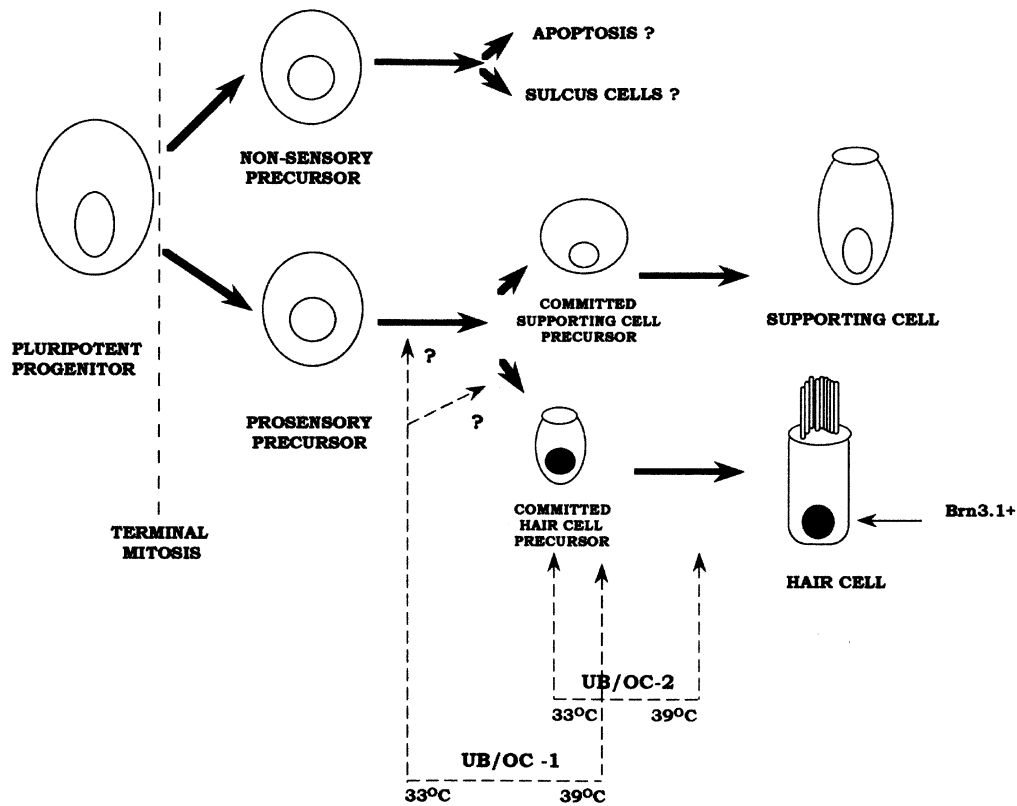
APOPTOSIS ?

SULCUS CELLS ?

NON-SENSORY PRECURSOR

PLURIPOTENT PROGENITOR

PROSENSORY PRECURSOR

?

?

COMMITTED SUPPORTING CELL PRECURSOR

SUPPORTING CELL

COMMITTED HAIR CELL PRECURSOR

Brn3.1+

HAIR CELL

TERMINAL MITOSIS

UB/OC-2

$33^{O}C$

$39^{O}C$

UB/OC -1

$33^{O}C$

$39^{O}C$